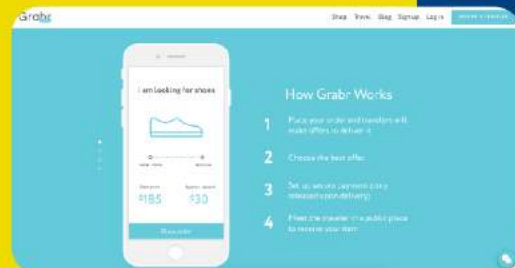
Grabr

Shop Travel Blog Signup Log in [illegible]

I am looking for shoes

$185 $30

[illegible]

How Grabr Works

1 Place your order and travelers will make offers to deliver it

2 Choose the best offer

3 Set up secure payment (only released upon delivery)

4 Meet the traveler in a public place to receive your item